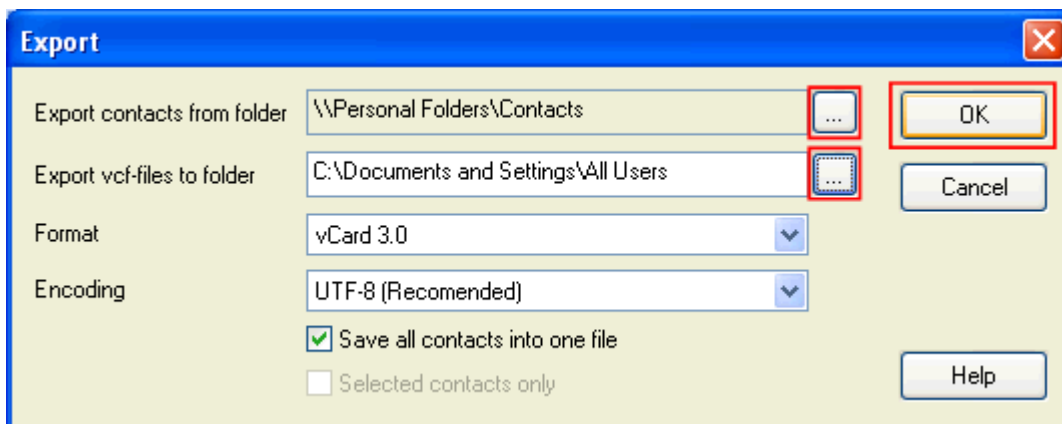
Export

Export contacts from folder
\\Personal Folders\Contacts
...
OK

Export vcf-files to folder
C:\Documents and Settings\All Users
...
Cancel

Format
vCard 3.0

Encoding
UTF-8 (Recomended)

Save all contacts into one file

Selected contacts only

Help